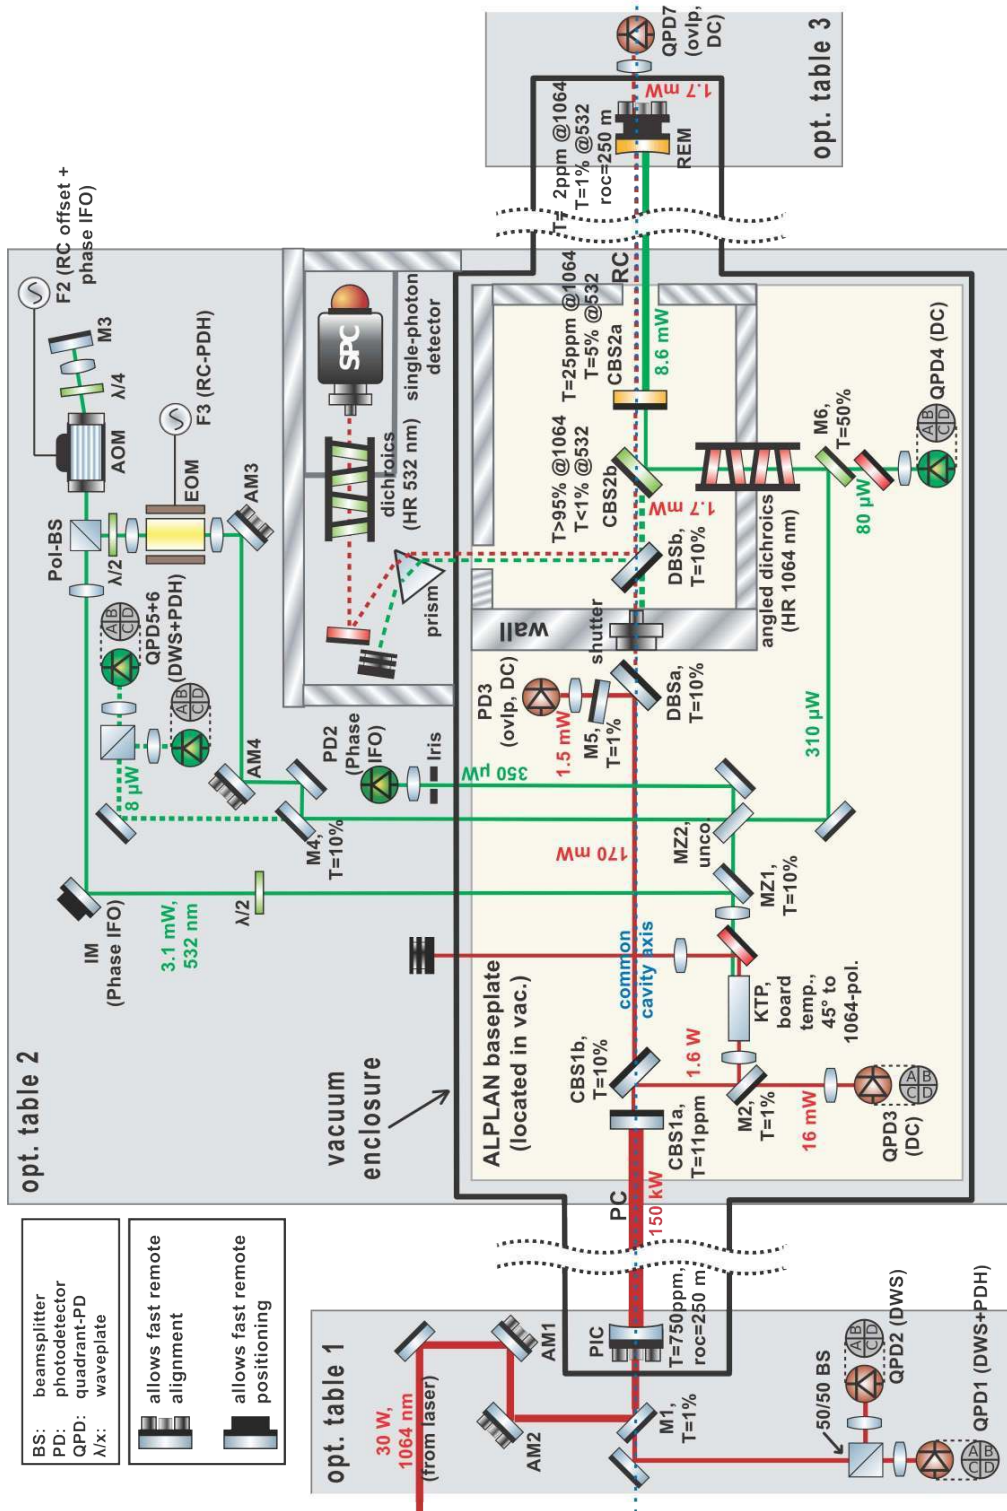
BS: beamsplitter
PD: photodetector
QPD: quadrant-PD
λ/x: waveplate

allows fast remote alignment

allows fast remote positioning

opt. table 1

30 W, 1064 nm (from laser)

AM2

AM1

M1, T=1%

PIC

T=750ppm, roc=250 m

PC

150 kW

50/50 BS

QPD2 (DWS)

QPD1 (DWS+PDH)

opt. table 2

vacuum enclosure

ALPLAN baseplate (located in vac.)

CBS1a, T=11ppm

CBS1b, T=10%

1.6 W

M2, T=1%

16 mW

QPD3 (DC)

KTP, board temp., 45° to 1064-pol.

common cavity axis

IM (Phase IFO)

3.1 mW, 532 nm

λ/2

MZ1, T=10%

MZ2, unco

170 mW

M4, T=10%

AM4

8 μW

QPD5+6 (DWS+PDH)

Pol-BS

λ/2

EOM

AM3

AOM

λ/4

M3

F2 (RC offset + phase IFO)

F3 (RC-PDH)

PD2 (Phase IFO)

Iris

350 μW

1.5 mW

M5, T=1%

PD3 (ovlp, DC)

DBSa, T=10%

shutter

wall

prism

dichroics (HR 532 nm)

SPC

single-photon detector

310 μW

DBSb, T=10%

T>95% @1064 T<1% @532

CBS2b

1.7 mW

angled dichroics (HR 1064 nm)

80 μW

M6, T=50%

QPD4 (DC)

CBS2a

T=25ppm @1064 T=5% @532

8.6 mW

RC

T= 2ppm @1064 T=1% @532 roc=250 m

REM

1.7 mW

QPD7 (ovlp, DC)

opt. table 3